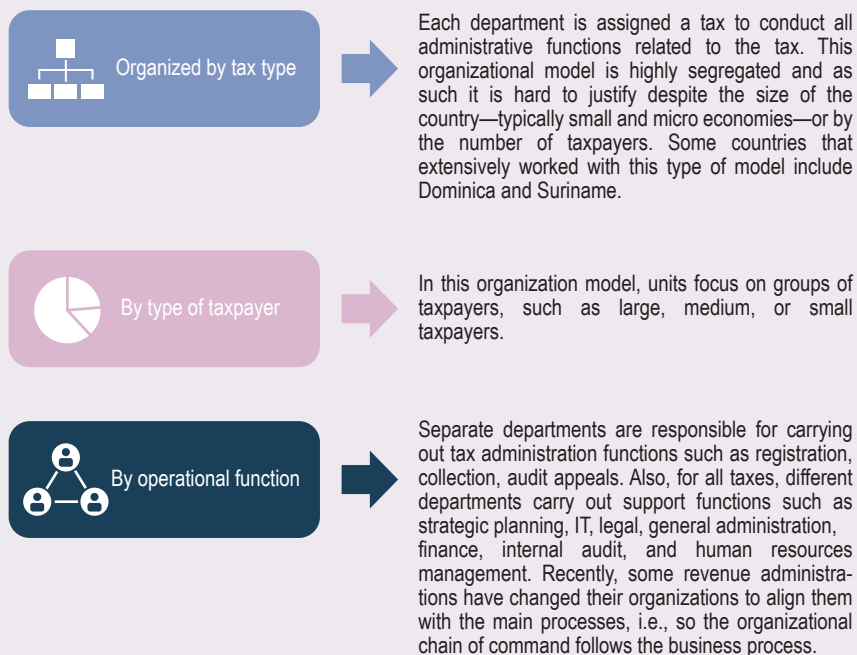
Organized by tax type

Each department is assigned a tax to conduct all administrative functions related to the tax. This organizational model is highly segregated and as such it is hard to justify despite the size of the country—typically small and micro economies—or by the number of taxpayers. Some countries that extensively worked with this type of model include Dominica and Suriname.

By type of taxpayer

In this organization model, units focus on groups of taxpayers, such as large, medium, or small taxpayers.

By operational function

Separate departments are responsible for carrying out tax administration functions such as registration, collection, audit appeals. Also, for all taxes, different departments carry out support functions such as strategic planning, IT, legal, general administration, finance, internal audit, and human resources management. Recently, some revenue administrations have changed their organizations to align them with the main processes, i.e., so the organizational chain of command follows the business process.